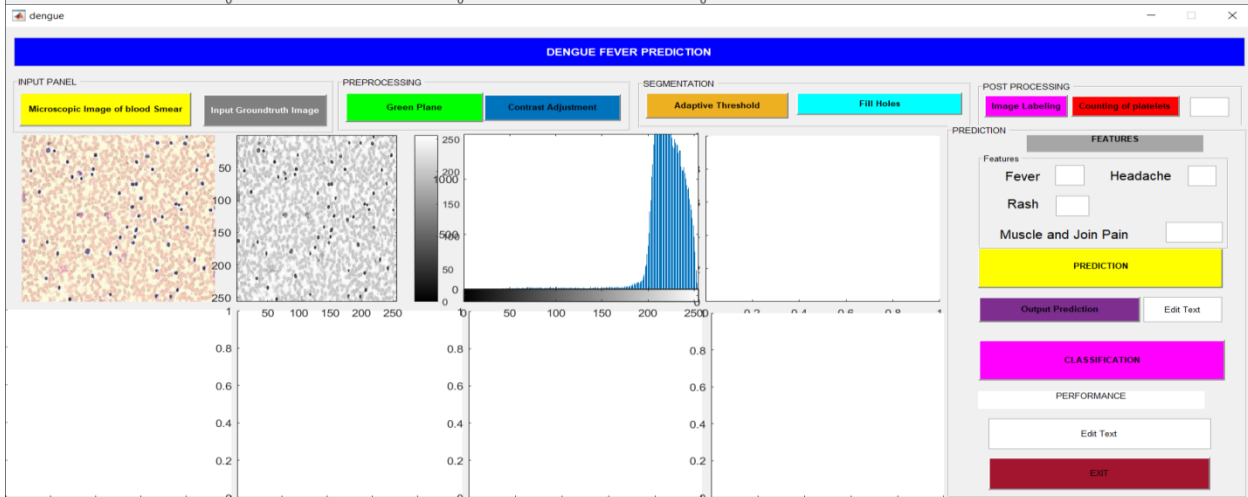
dengue

DENGUE FEVER PREDICTION

INPUT PANEL

Microscopic Image of blood Smear

Input Groundtruth Image

PREPROCESSING

Green Plane

Contrast Adjustment

SEGMENTATION

Adaptive Threshold

Fill Holes

POST PROCESSING

Image Labeling

Counting of platelets

PREDICTION

FEATURES

Features

Fever

Headache

Rash

Muscle and Join Pain

PREDICTION

Output Prediction

Edit Text

CLASSIFICATION

PERFORMANCE

Edit Text

EXIT

50
100
150
200
250
50 100 150 200 250

250
200
150
100
50
0

1000
500
0

0 50 100 150 200 250

0 0.2 0.4 0.6 0.8 1

1
0.8
0.6
0.4
0.2
0

1
0.8
0.6
0.4
0.2
0

1
0.8
0.6
0.4
0.2
0